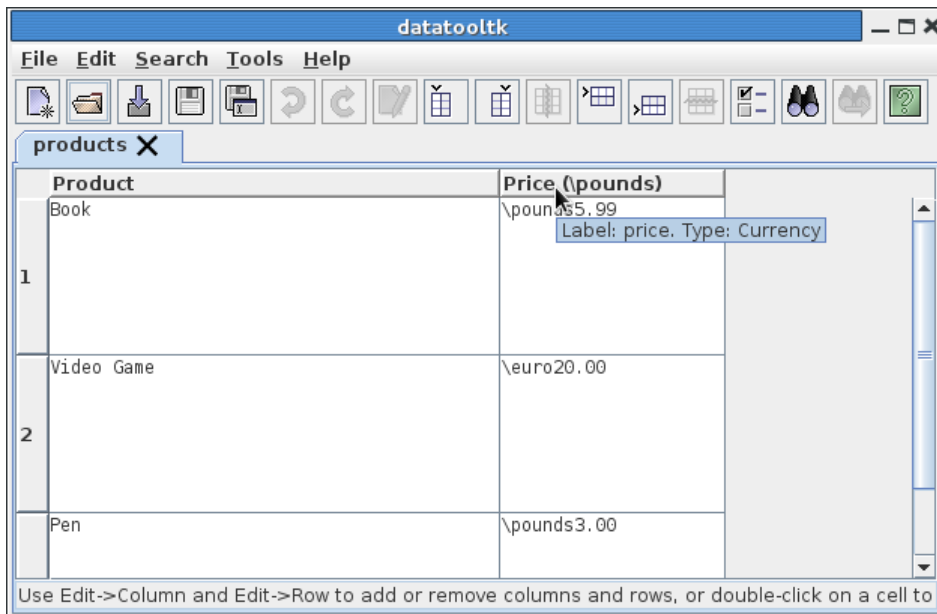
datatooltk

File Edit Search Tools Help

products ✕

| | Product | Price (\pounds) |
|---|---|---|
| 1 | Book | \pounds5.99 |
| 2 | Video Game | \euro20.00 |
| | Pen | \pounds3.00 |

Label: price. Type: Currency

Use Edit->Column and Edit->Row to add or remove columns and rows, or double-click on a cell to